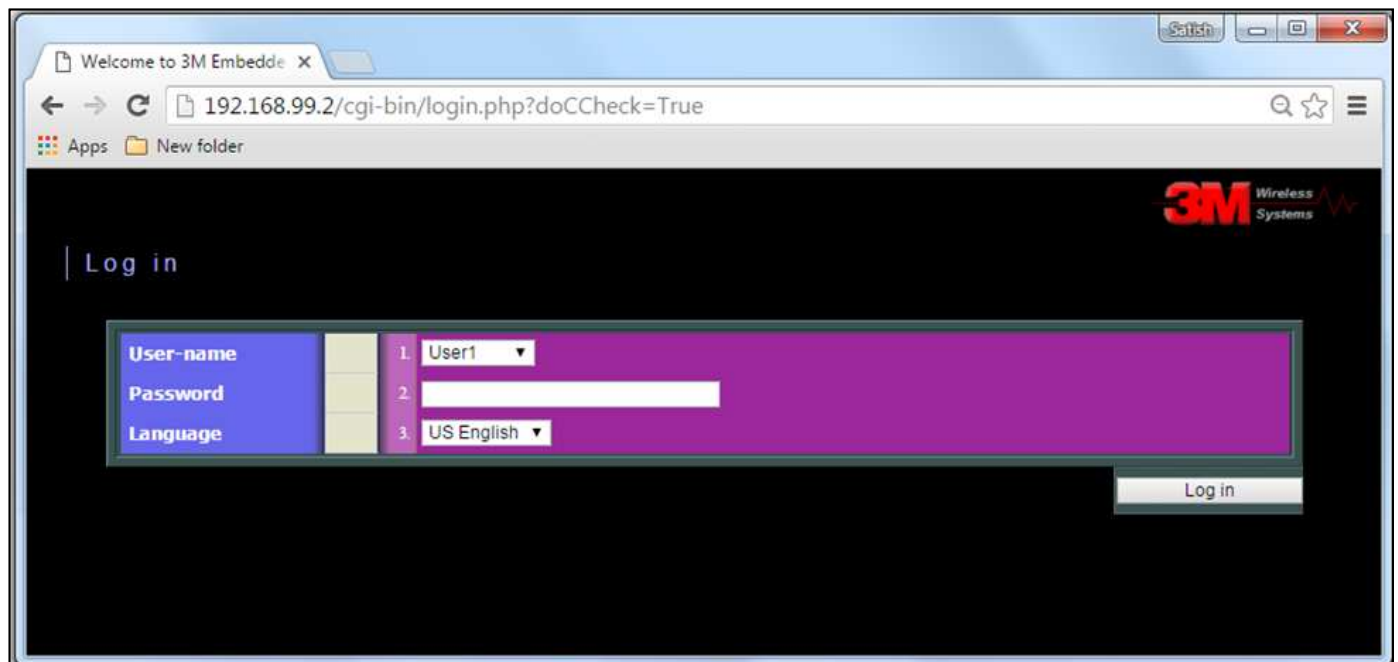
Satish

Welcome to 3M Embedde ×

192.168.99.2/cgi-bin/login.php?doCCheck=True

Apps New folder

3M Wireless Systems

Log in

| User-name | | 1. | User1 ▼ |
|---|---|---|---|
| Password | | 2. | |
| Language | | 3. | US English ▼ |

Log in